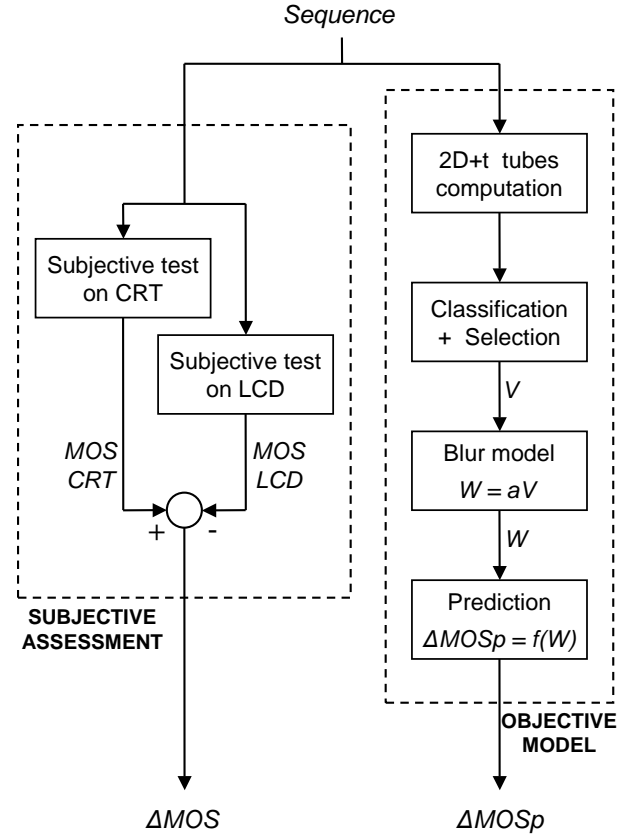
Sequence

Subjective test on CRT

Subjective test on LCD

MOS CRT

MOS LCD

+

-

SUBJECTIVE ASSESSMENT

ΔMOS

2D+t tubes computation

Classification + Selection

V

Blur model

$W = aV$

W

Prediction

$\Delta MOSp = f(W)$

OBJECTIVE MODEL

ΔMOSp